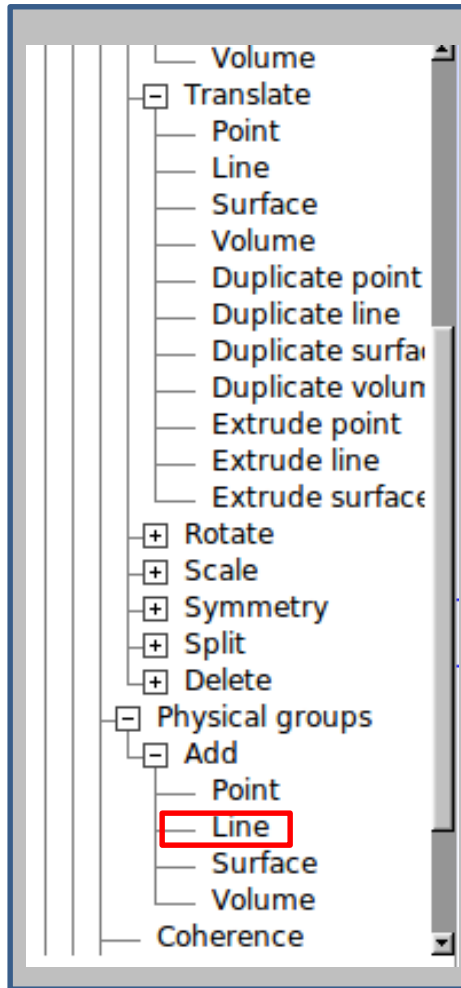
Volume
Translate
Point
Line
Surface
Volume
Duplicate point
Duplicate line
Duplicate surfa
Duplicate volum
Extrude point
Extrude line
Extrude surface
Rotate
Scale
Symmetry
Split
Delete
Physical groups
Add
Point
Line
Surface
Volume
Coherence